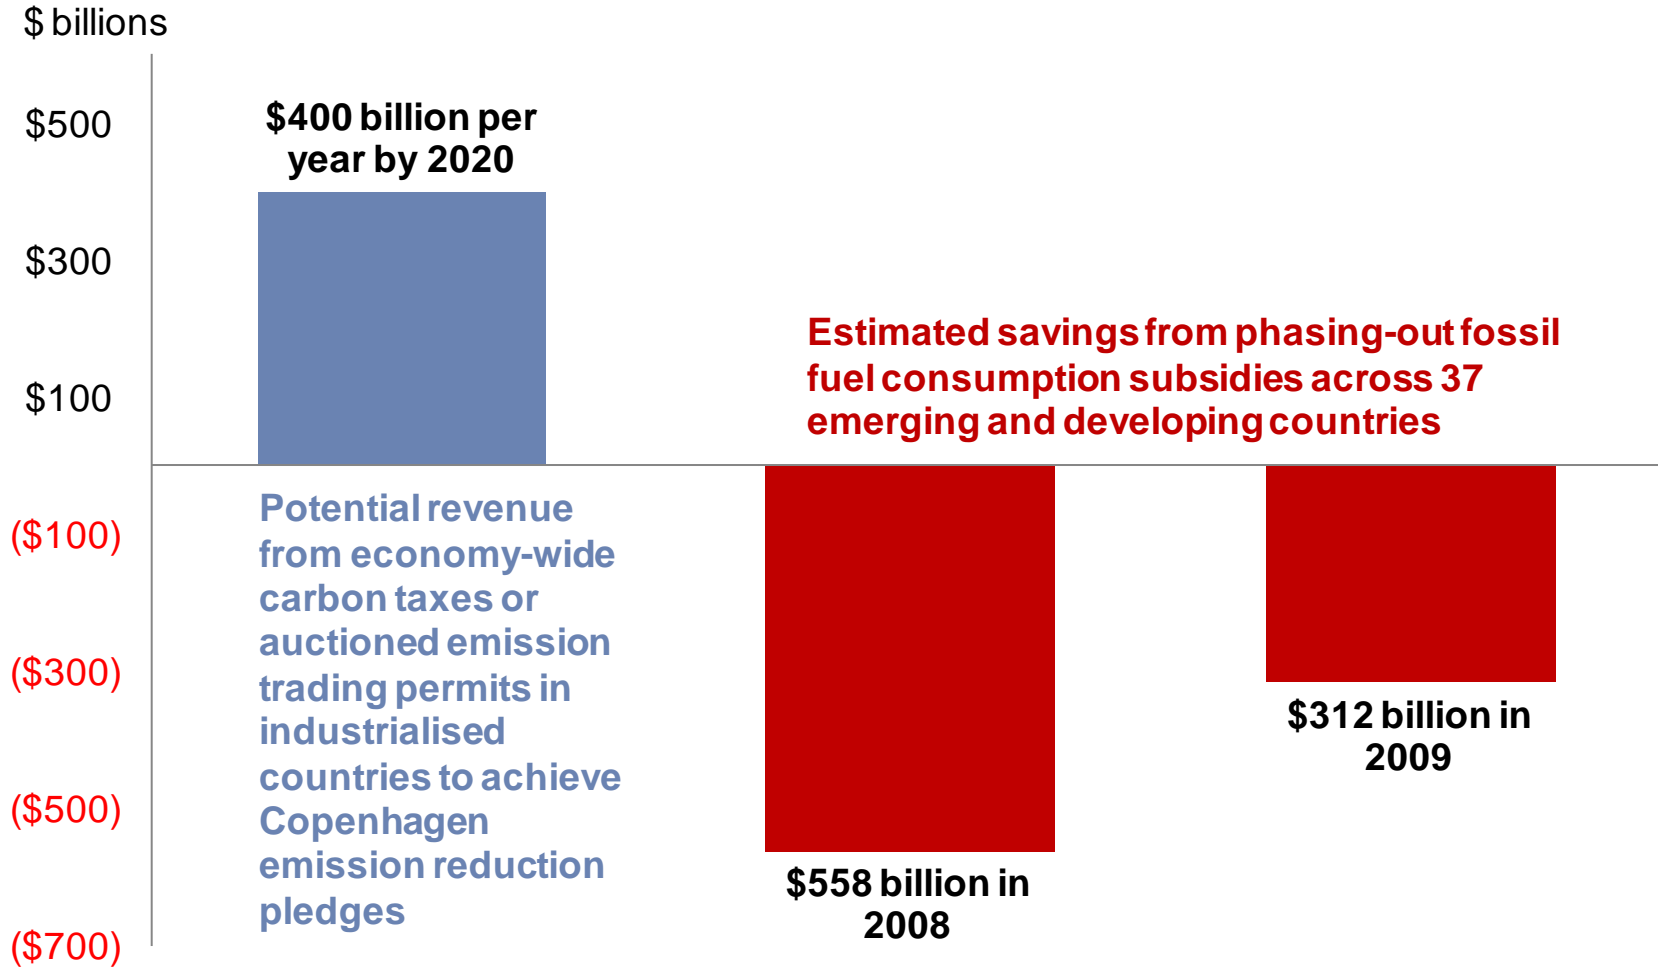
$ billions

$500

$300

$100

($100)

($300)

($500)

($700)

$400 billion per year by 2020

Potential revenue from economy-wide carbon taxes or auctioned emission trading permits in industrialised countries to achieve Copenhagen emission reduction pledges

Estimated savings from phasing-out fossil fuel consumption subsidies across 37 emerging and developing countries

$558 billion in 2008

$312 billion in 2009